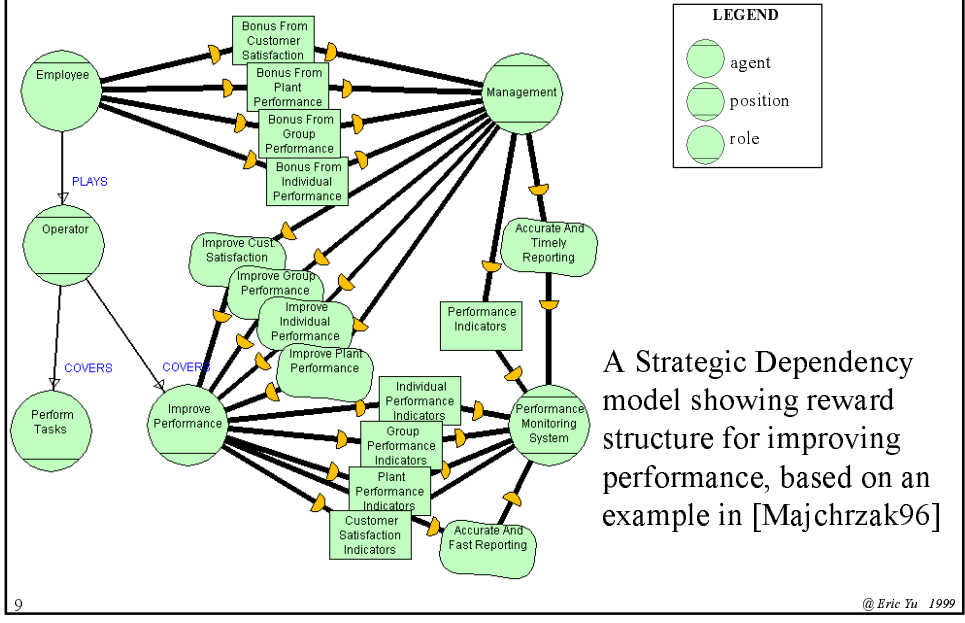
LEGEND

agent

position

role

Employee

Bonus From Customer Satisfaction

Bonus From Plant Performance

Bonus From Group Performance

Bonus From Individual Performance

Management

PLAYS

Operator

Improve Cust. Satisfaction

Improve Group Performance

Improve Individual Performance

Improve Plant Performance

Accurate And Timely Reporting

Performance Indicators

COVERS

COVERS

Perform Tasks

Improve Performance

Individual Performance Indicators

Group Performance Indicators

Plant Performance Indicators

Customer Satisfaction Indicators

Performance Monitoring System

Accurate And Fast Reporting

A Strategic Dependency model showing reward structure for improving performance, based on an example in [Majchrzak96]

9

@ Eric Yu 1999